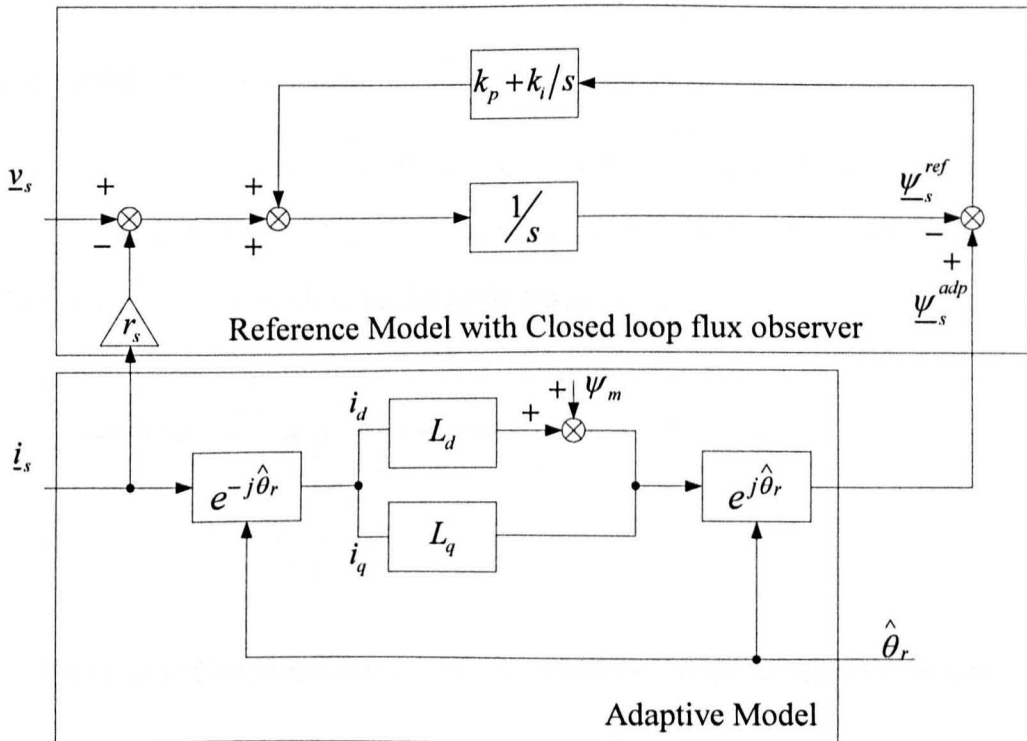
$k_p + k_i/s$

$\underline{v}_s$

+

−

+

+

$1/s$

$\underline{\psi}_s^{ref}$

−

+

$\underline{\psi}_s^{adp}$

$r_s$

Reference Model with Closed loop flux observer

$\underline{i}_s$

$e^{-j\hat{\theta}_r}$

$i_d$

$L_d$

+

+

$\psi_m$

$i_q$

$L_q$

$e^{j\hat{\theta}_r}$

$\hat{\theta}_r$

Adaptive Model